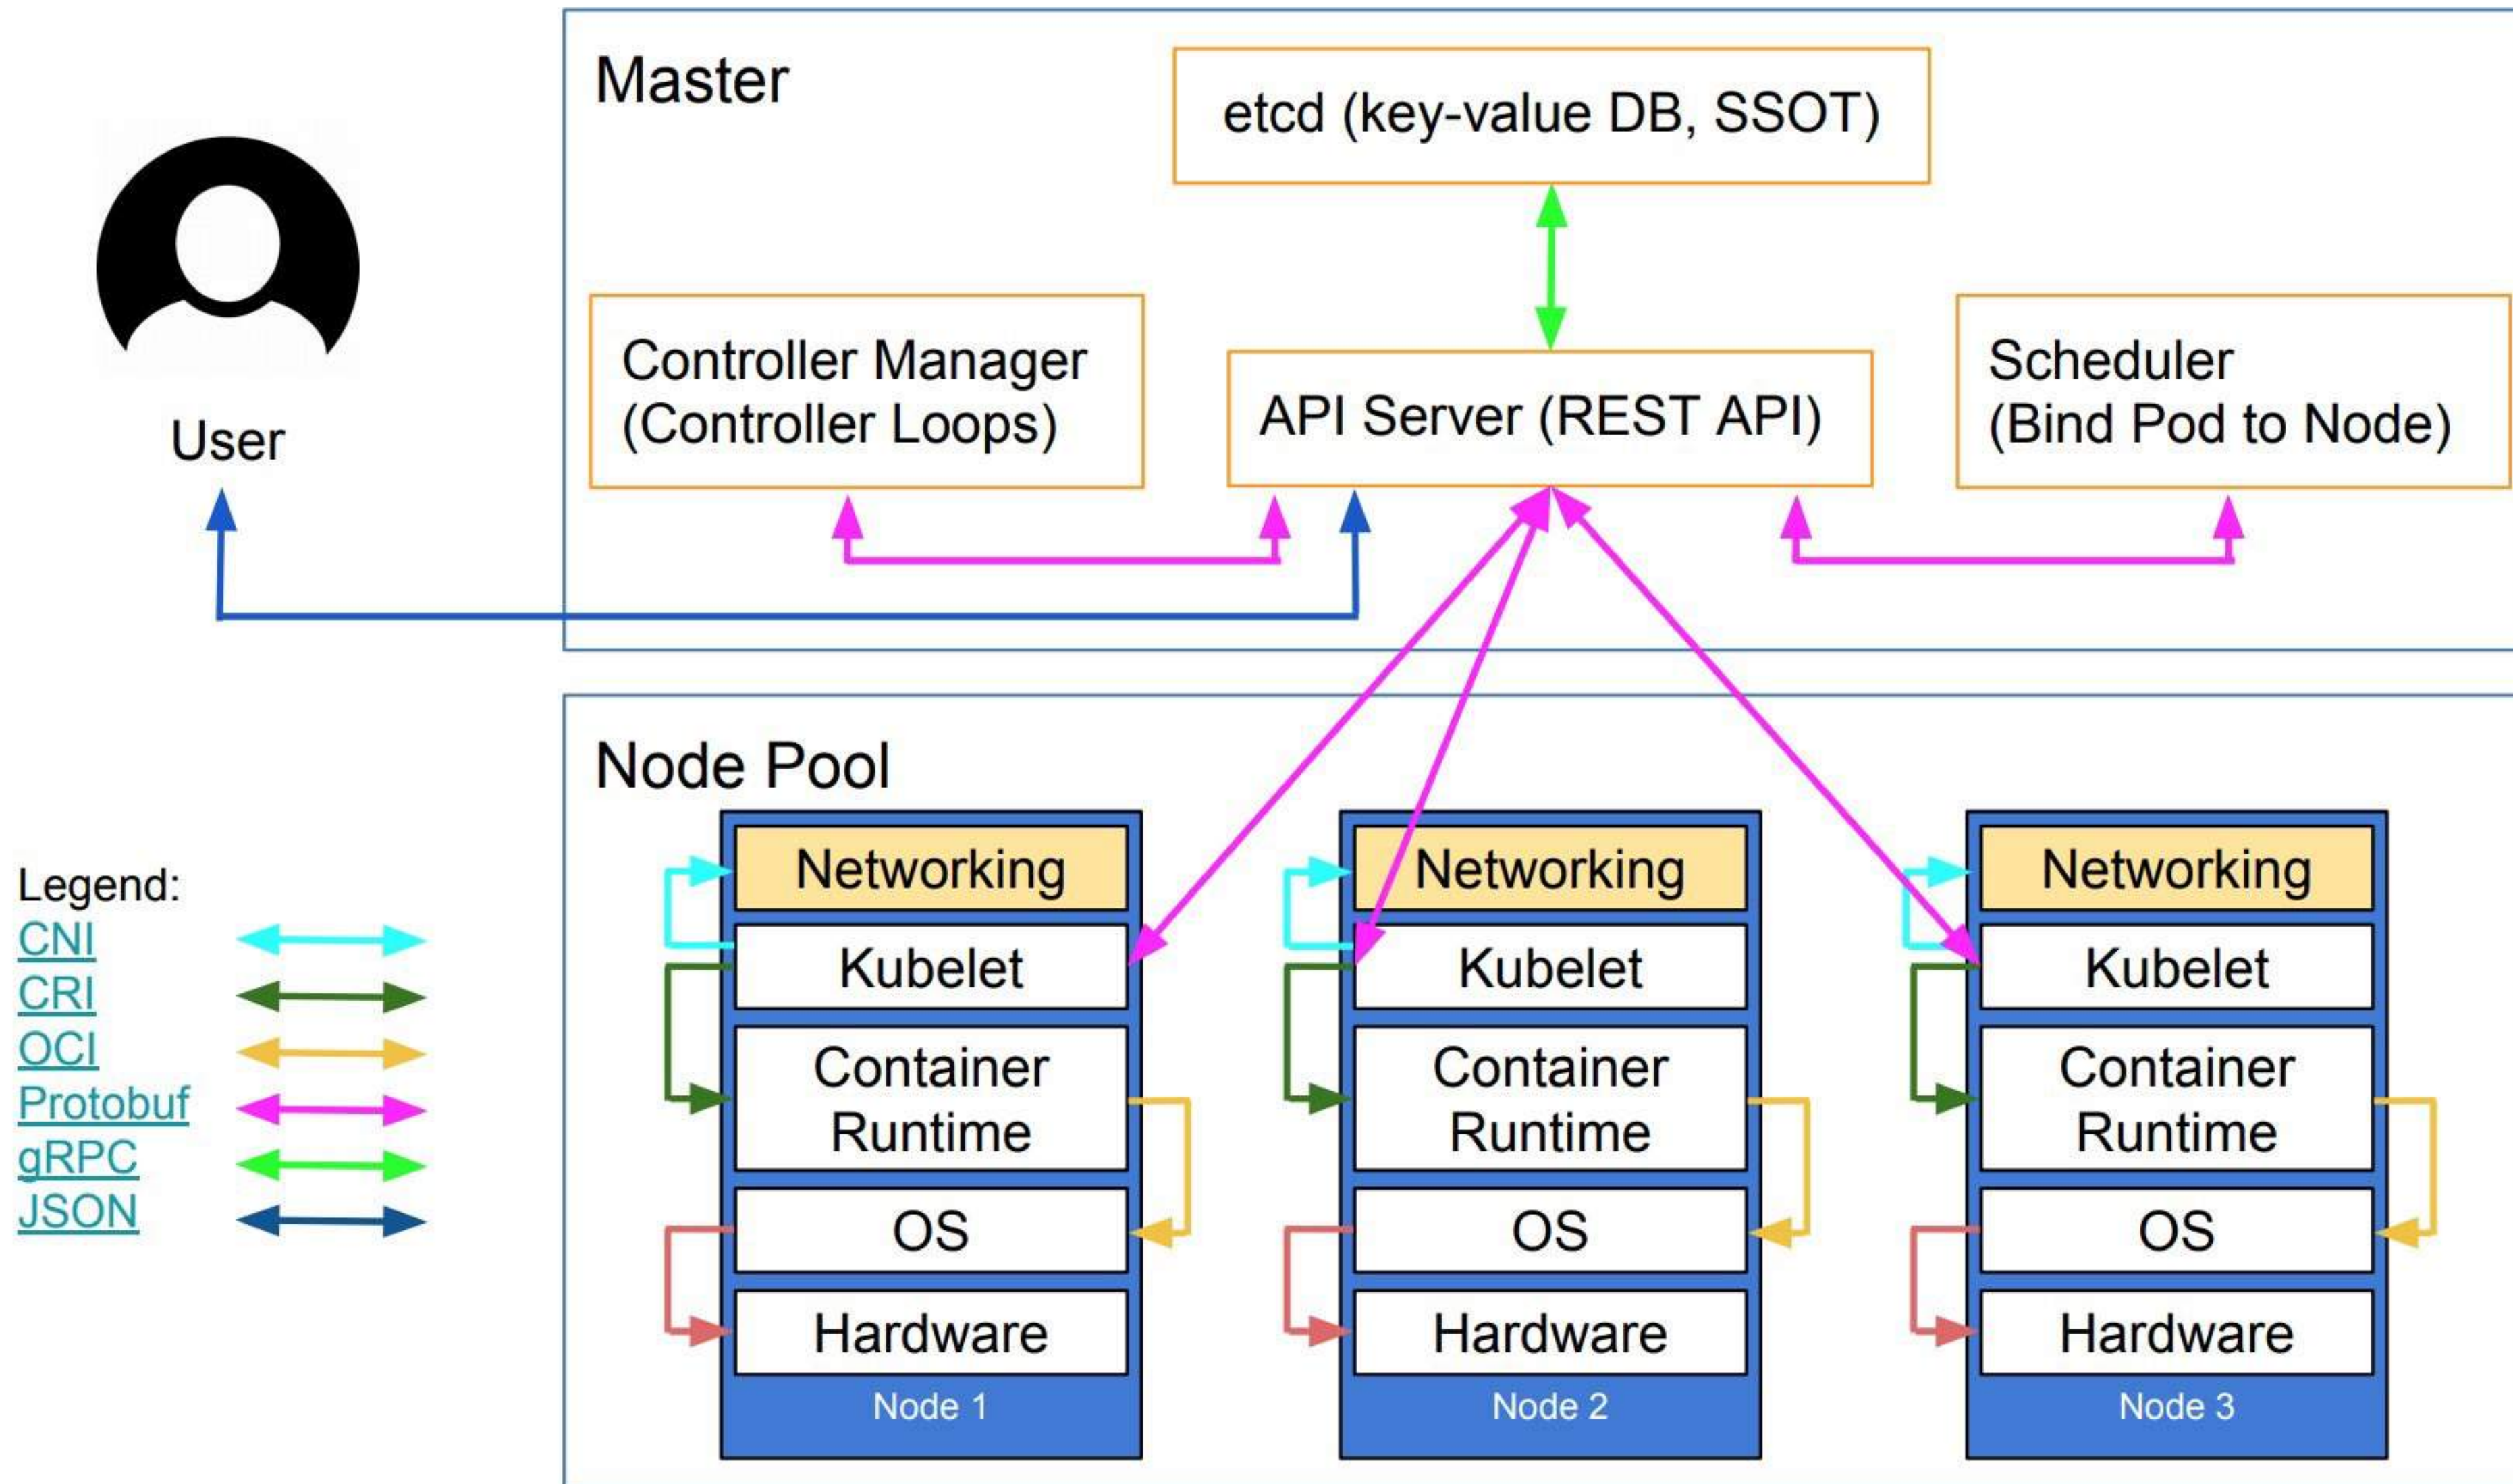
Master

etcd (key-value DB, SSOT)

Controller Manager (Controller Loops)

API Server (REST API)

Scheduler (Bind Pod to Node)

User

Node Pool

Networking
Kubelet
Container Runtime
OS
Hardware
Node 1

Networking
Kubelet
Container Runtime
OS
Hardware
Node 2

Networking
Kubelet
Container Runtime
OS
Hardware
Node 3

Legend:
CNI
CRI
OCI
Protobuf
gRPC
JSON